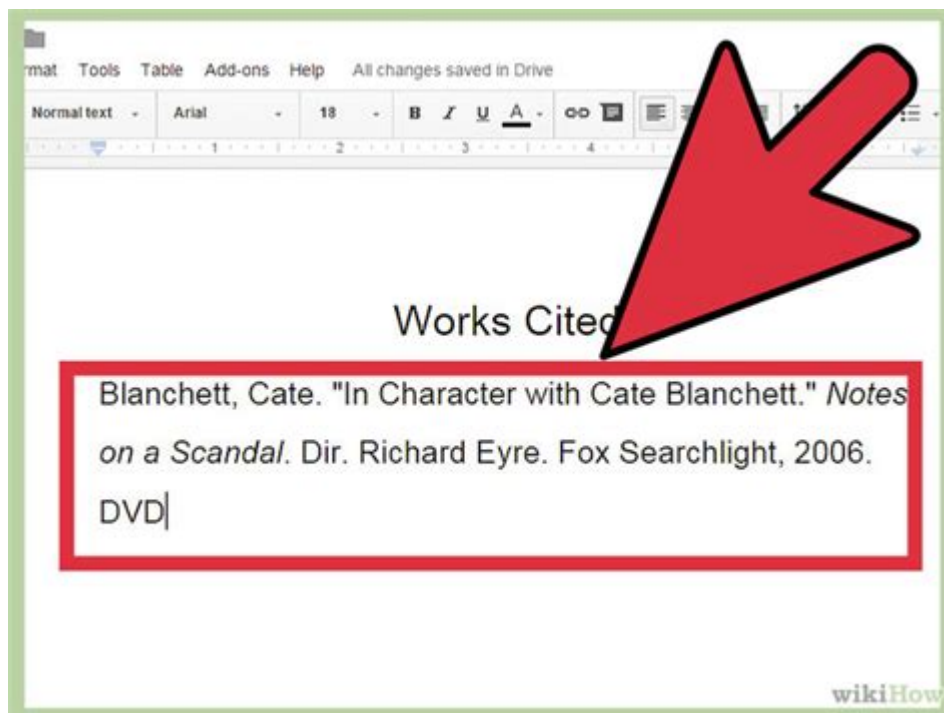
rmat Tools Table Add-ons Help All changes saved in Drive

Normal text Arial 18 B I U A

1 2 3 4

Works Cited

Blanchett, Cate. "In Character with Cate Blanchett." Notes on a Scandal. Dir. Richard Eyre. Fox Searchlight, 2006. DVD

wikiHow